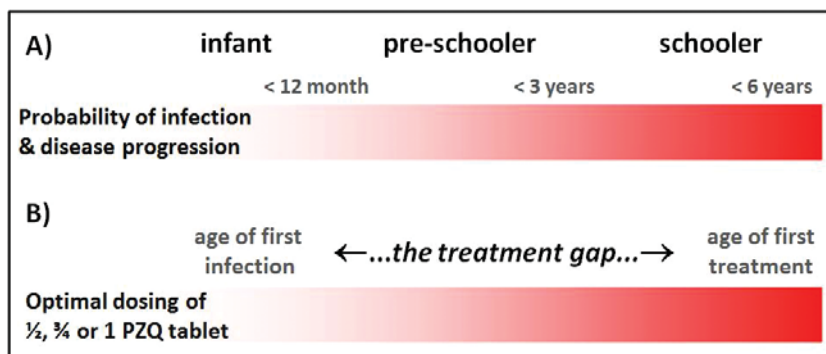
A) infant pre-schooler schooler

< 12 month < 3 years < 6 years

Probability of infection & disease progression

B)

age of first infection ←...the treatment gap...→ age of first treatment

Optimal dosing of ½, ¾ or 1 PZQ tablet